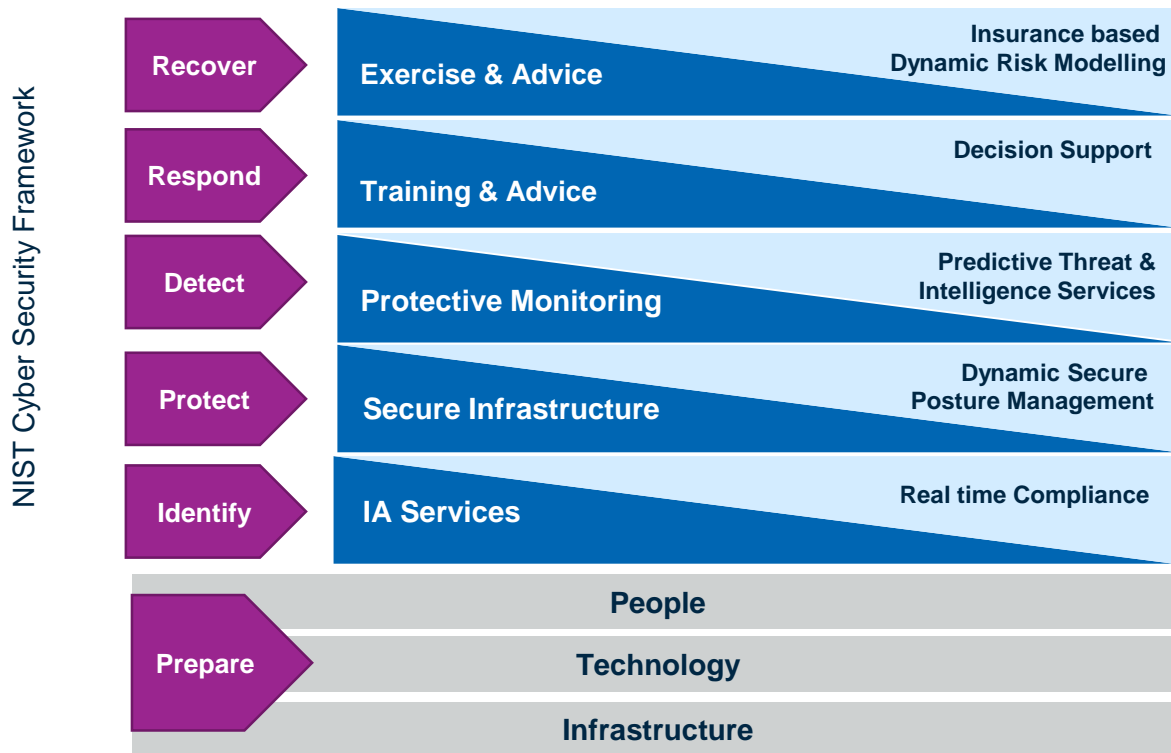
NIST Cyber Security Framework

Recover
Exercise & Advice
Insurance based Dynamic Risk Modelling

Respond
Training & Advice
Decision Support

Detect
Protective Monitoring
Predictive Threat & Intelligence Services

Protect
Secure Infrastructure
Dynamic Secure Posture Management

Identify
IA Services
Real time Compliance

Prepare
People
Technology
Infrastructure